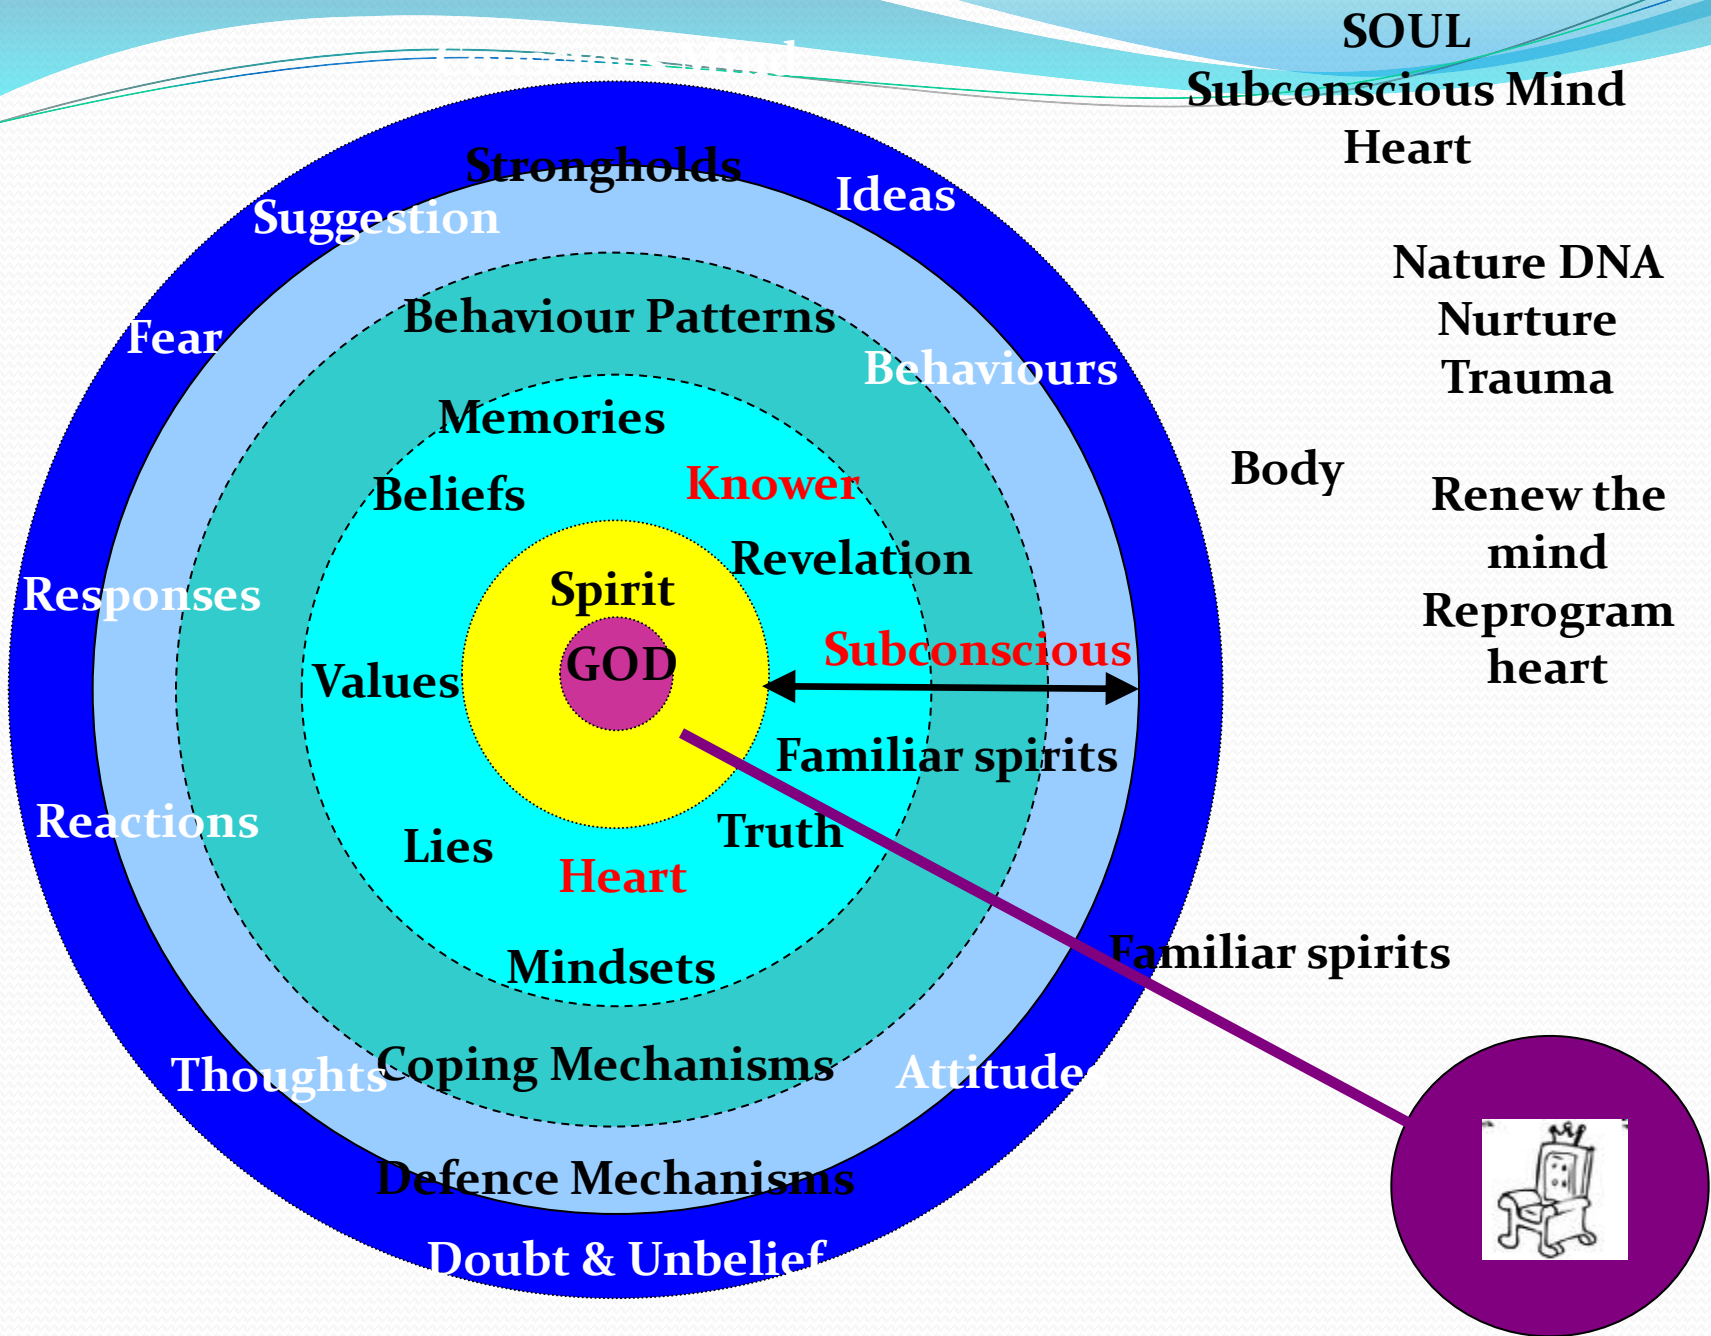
SOUL
Subconscious Mind
Heart

Strongholds
Suggestion
Ideas
Fear
Behaviour Patterns
Behaviours
Memories
Beliefs
Knower
Revelation
Spirit
Responses
GOD
Subconscious
Values
Familiar spirits
Reactions
Lies
Truth
Heart
Mindsets
Thoughts
Coping Mechanisms
Attitudes
Defence Mechanisms
Doubt & Unbelief

Nature DNA
Nurture
Trauma

Body

Renew the mind
Reprogram heart

Familiar spirits